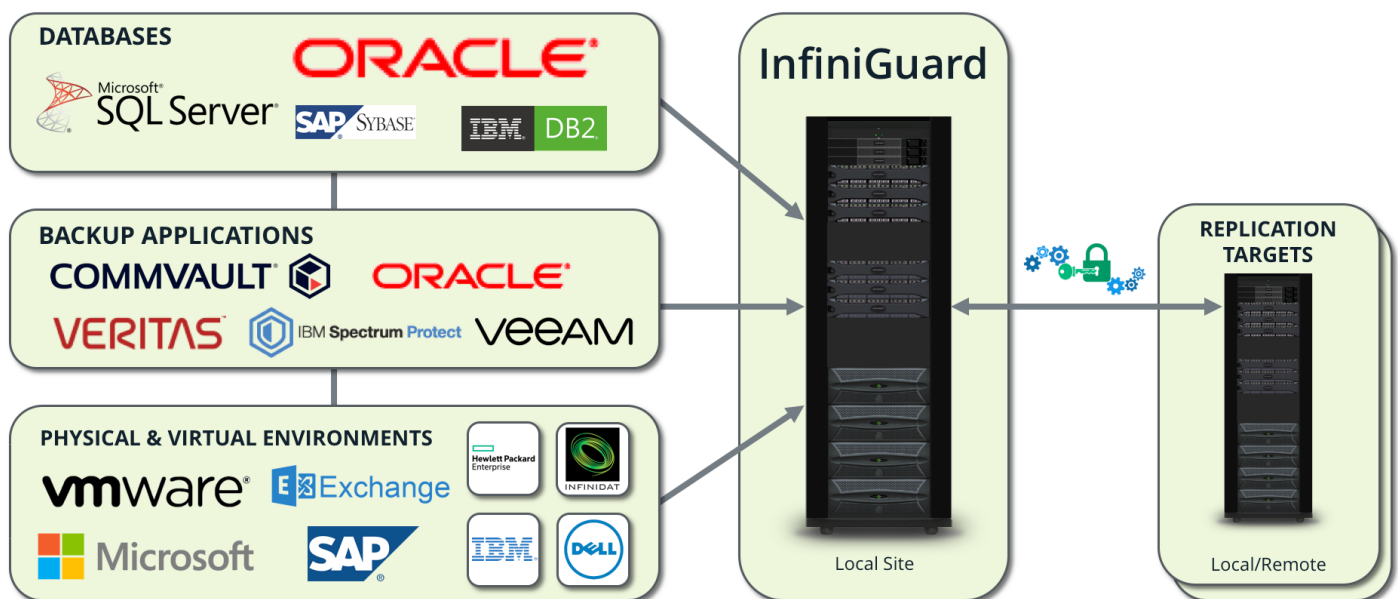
DATABASES

ORACLE

Microsoft SQL Server

SAP SYBASE

IBM DB2

BACKUP APPLICATIONS

COMMVAULT

ORACLE

VERITAS

IBM Spectrum Protect

veeam

PHYSICAL & VIRTUAL ENVIRONMENTS

vmware

Exchange

Hewlett Packard Enterprise

INFINIDAT

Microsoft

SAP

IBM

DELL

InfiniGuard

Local Site

REPLICATION TARGETS

Local/Remote